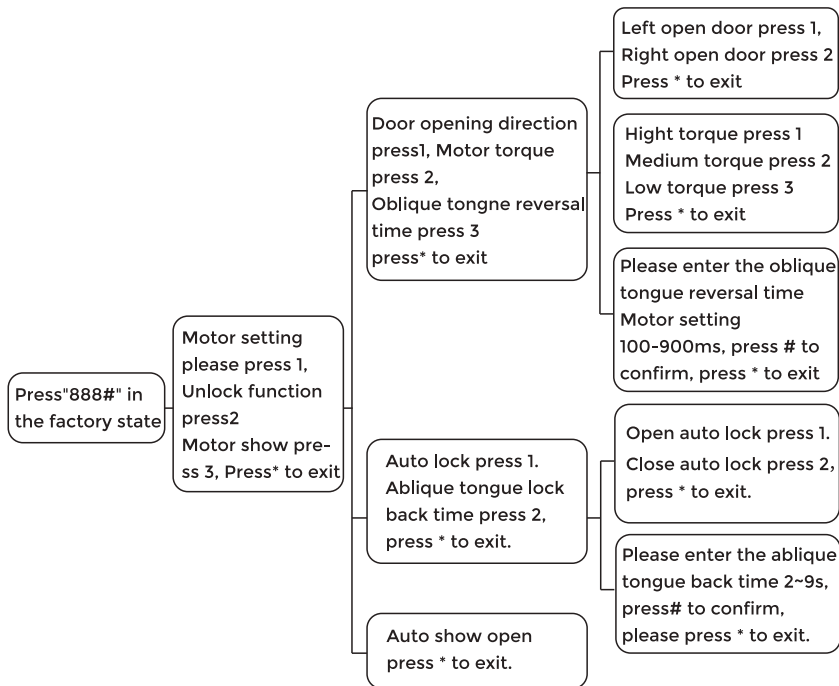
Press"888#" in the factory state

Motor setting please press 1, Unlock function press2 Motor show press 3, Press* to exit

Door opening direction press1, Motor torque press 2, Oblique tongne reversal time press 3 press* to exit

Left open door press 1, Right open door press 2 Press * to exit

Hight torque press 1 Medium torque press 2 Low torque press 3 Press * to exit

Please enter the oblique tongue reversal time Motor setting 100-900ms, press # to confirm, press * to exit

Auto lock press 1. Ablique tongue lock back time press 2, press * to exit.

Open auto lock press 1. Close auto lock press 2, press * to exit.

Please enter the ablique tongue back time 2~9s, press# to confirm, please press * to exit.

Auto show open press * to exit.